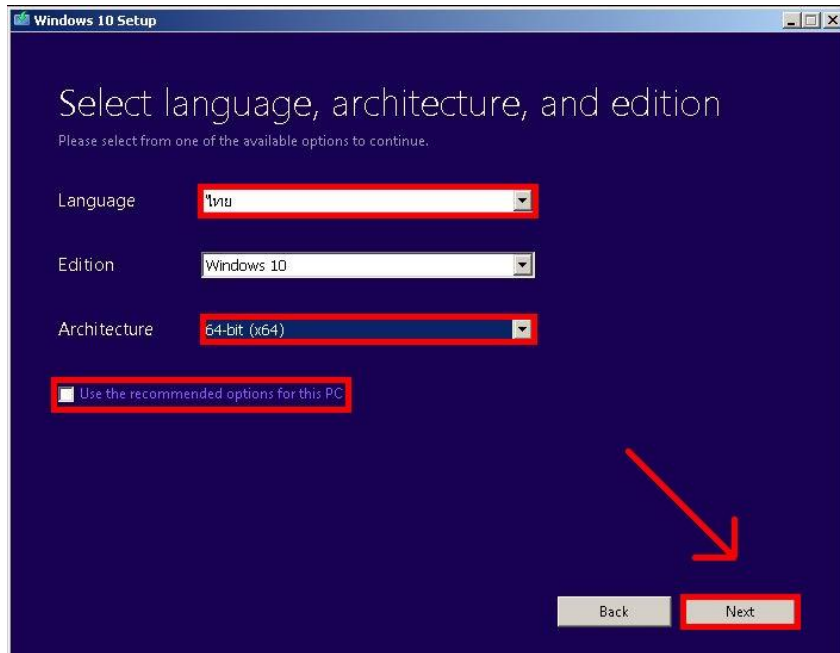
Windows 10 Setup

Select language, architecture, and edition

Please select from one of the available options to continue.

Language
ไทย

Edition
Windows 10

Architecture
64-bit (x64)

Use the recommended options for this PC

Back
Next